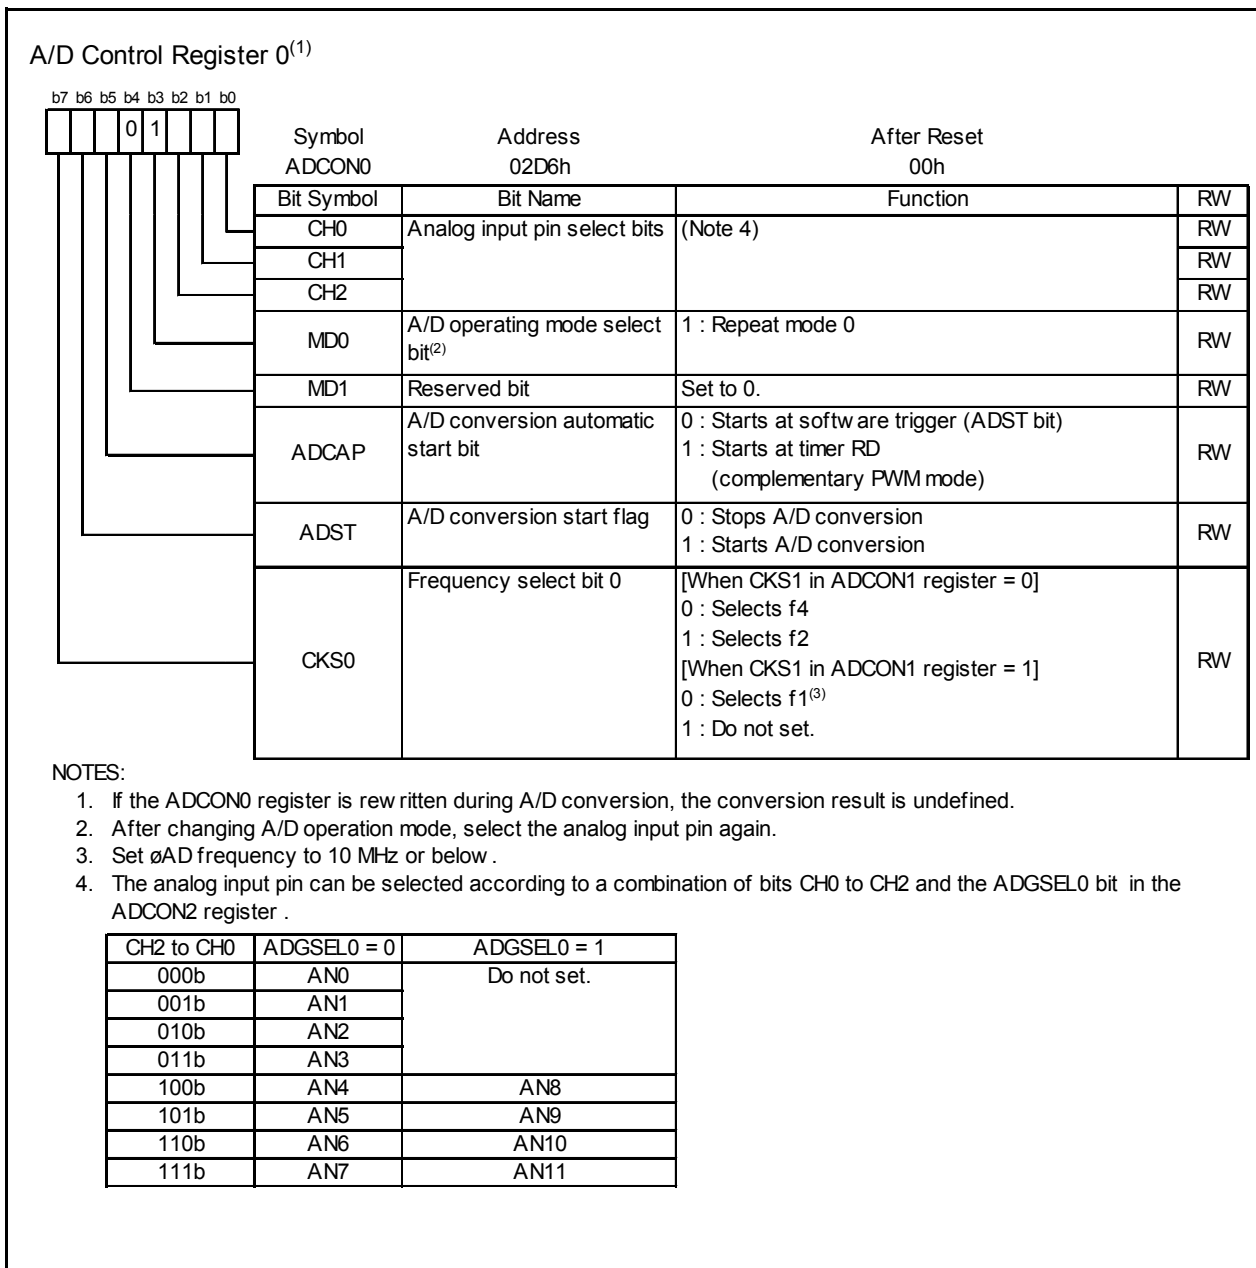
A/D Control Register 0$^{(1)}$

b7 b6 b5 b4 b3 b2 b1 b0

0 1

| Symbol | Address | After Reset |
|---|---|---|
| ADCON0 | 02D6h | 00h |

| Bit Symbol | Bit Name | Function | RW |
|---|---|---|---|
| CH0 | Analog input pin select bits | (Note 4) | RW |
| CH1 | | | RW |
| CH2 | | | RW |
| MD0 | A/D operating mode select bit$^{(2)}$ | 1 : Repeat mode 0 | RW |
| MD1 | Reserved bit | Set to 0. | RW |
| ADCAP | A/D conversion automatic start bit | 0 : Starts at softw are trigger (ADST bit) 1 : Starts at timer RD (complementary PWM mode) | RW |
| ADST | A/D conversion start flag | 0 : Stops A/D conversion 1 : Starts A/D conversion | RW |
| CKS0 | Frequency select bit 0 | [When CKS1 in ADCON1 register = 0] 0 : Selects f4 1 : Selects f2 [When CKS1 in ADCON1 register = 1] 0 : Selects f1$^{(3)}$ 1 : Do not set. | RW |

NOTES:
1. If the ADCON0 register is rew ritten during A/D conversion, the conversion result is undefined.
2. After changing A/D operation mode, select the analog input pin again.
3. Set øAD frequency to 10 MHz or below .
4. The analog input pin can be selected according to a combination of bits CH0 to CH2 and the ADGSEL0 bit in the ADCON2 register .

| CH2 to CH0 | ADGSEL0 = 0 | ADGSEL0 = 1 |
|---|---|---|
| 000b | AN0 | Do not set. |
| 001b | AN1 | |
| 010b | AN2 | |
| 011b | AN3 | |
| 100b | AN4 | AN8 |
| 101b | AN5 | AN9 |
| 110b | AN6 | AN10 |
| 111b | AN7 | AN11 |